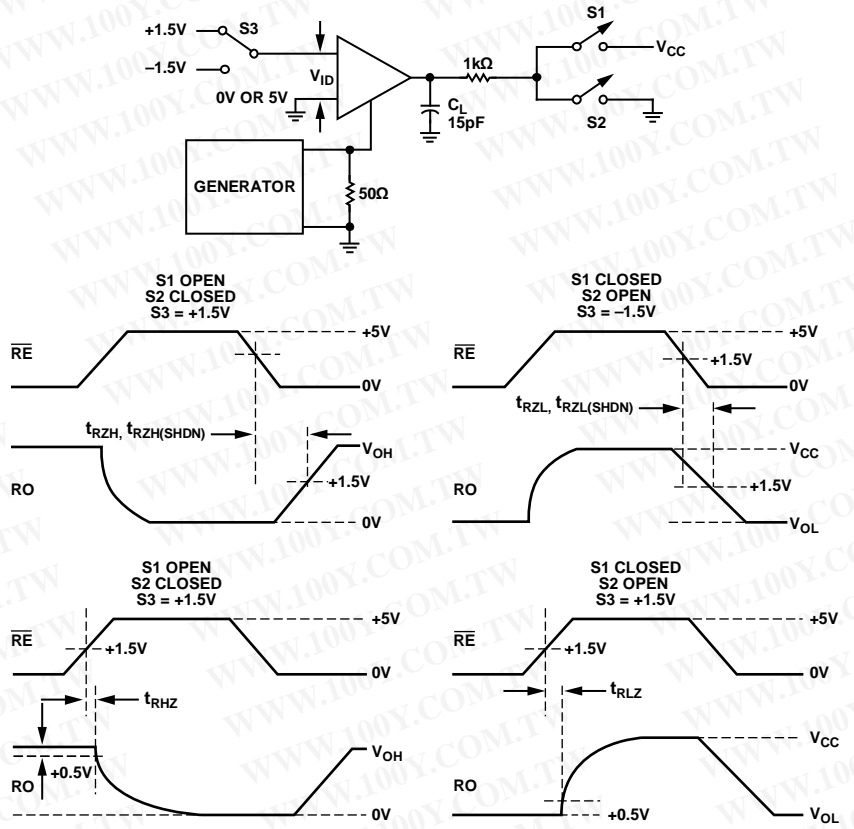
WWW.100Y.COM.TW

+1.5V S3
–1.5V
$V_{ID}$
0V OR 5V
1kΩ
S1
$V_{CC}$
S2
$C_L$
15pF
GENERATOR
50Ω

S1 OPEN
S2 CLOSED
S3 = +1.5V
$\overline{RE}$
+5V
0V
$t_{RZH}$, $t_{RZH(SHDN)}$
RO
$V_{OH}$
+1.5V
0V

S1 CLOSED
S2 OPEN
S3 = –1.5V
$\overline{RE}$
+5V
+1.5V
0V
$t_{RZL}$, $t_{RZL(SHDN)}$
RO
$V_{CC}$
+1.5V
$V_{OL}$

S1 OPEN
S2 CLOSED
S3 = +1.5V
$\overline{RE}$
+5V
+1.5V
0V
$t_{RHZ}$
RO
+0.5V
$V_{OH}$
0V

S1 CLOSED
S2 OPEN
S3 = +1.5V
$\overline{RE}$
+5V
+1.5V
0V
$t_{RLZ}$
RO
$V_{CC}$
+0.5V
$V_{OL}$